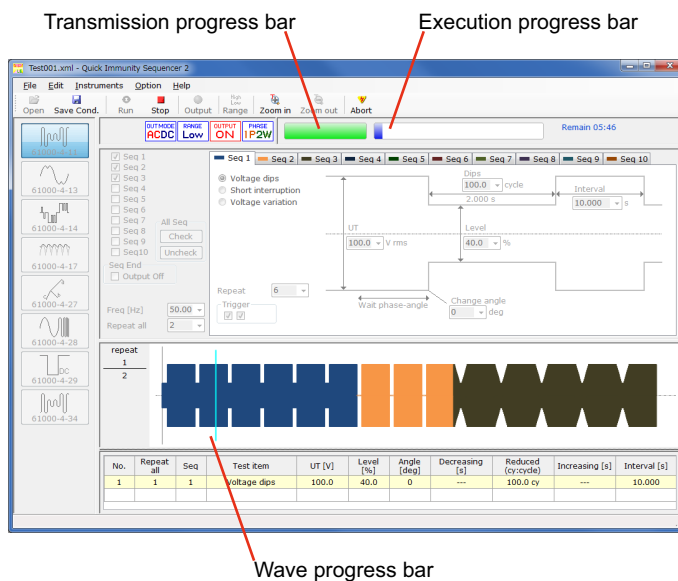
Transmission progress bar

Execution progress bar

Test001.xml - Quick Immunity Sequencer 2

File Edit Instruments Option Help

Open Save Cond. Run Stop Output Range Zoom in Zoom out Abort

OUTMODE ACDC RANGE Low OUTPUT ON PHASE 1P2W

Remain 05:46

61000-4-11

61000-4-13

61000-4-14

61000-4-17

61000-4-27

61000-4-28

DC 61000-4-29

61000-4-34

Seq 1
Seq 2
Seq 3
Seq 4
Seq 5
Seq 6
Seq 7
Seq 8
Seq 9
Seq10

All Seq
Check
Uncheck

Seq End
Output Off

Freq [Hz] 50.00
Repeat all 2

Seq 1 Seq 2 Seq 3 Seq 4 Seq 5 Seq 6 Seq 7 Seq 8 Seq 9 Seq 10

Voltage dips
Short interruption
Voltage variation

Dips
100.0 cycle
2.000 s

Interval
10.000 s

UT
100.0 V rms

Level
40.0 %

Repeat 6

Trigger

Wait phase-angle

Change angle
0 deg

repeat
1
2

| No. | Repeat all | Seq | Test item | UT [V] | Level [%] | Angle [deg] | Decreasing [s] | Reduced (cy:cycle) | Increasing [s] | Interval [s] |
|---|---|---|---|---|---|---|---|---|---|---|
| 1 | 1 | 1 | Voltage dips | 100.0 | 40.0 | 0 | --- | 100.0 cy | --- | 10.000 |

Wave progress bar